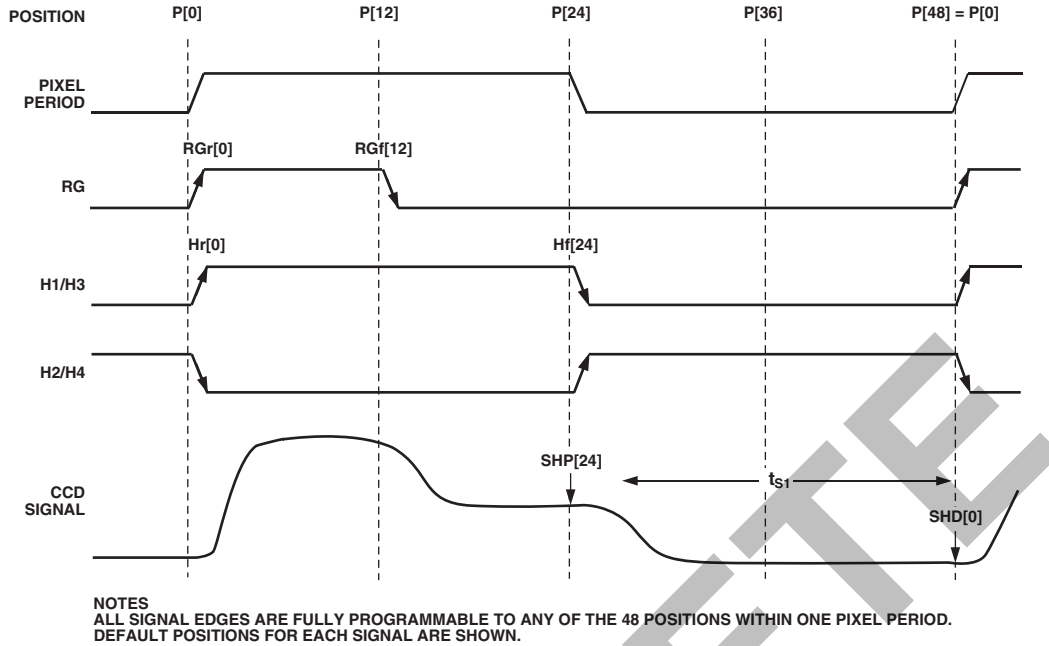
POSITION P[0] P[12] P[24] P[36] P[48] = P[0]

PIXEL PERIOD

RGr[0] RGf[12]

RG

Hr[0] Hf[24]

H1/H3

H2/H4

SHP[24]

$t_{S1}$

CCD SIGNAL

SHD[0]

NOTES
ALL SIGNAL EDGES ARE FULLY PROGRAMMABLE TO ANY OF THE 48 POSITIONS WITHIN ONE PIXEL PERIOD.
DEFAULT POSITIONS FOR EACH SIGNAL ARE SHOWN.